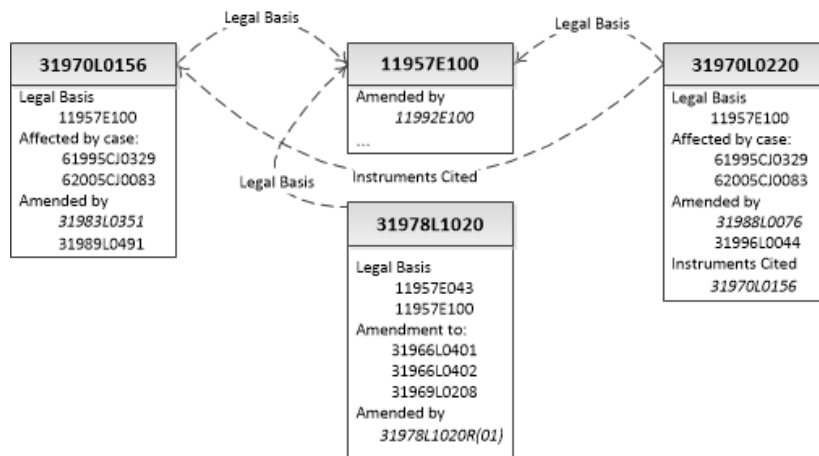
Legal Basis

Legal Basis

31970L0156

Legal Basis
11957E100
Affected by case:
61995CJ0329
62005CJ0083
Amended by
31983L0351
31989L0491

11957E100

Amended by
11992E100
...

31970L0220

Legal Basis
11957E100
Affected by case:
61995CJ0329
62005CJ0083
Amended by
31988L0076
31996L0044
Instruments Cited
31970L0156

Legal Basis

Instruments Cited

31978L1020

Legal Basis
11957E043
11957E100
Amendment to:
31966L0401
31966L0402
31969L0208
Amended by
31978L1020R(01)